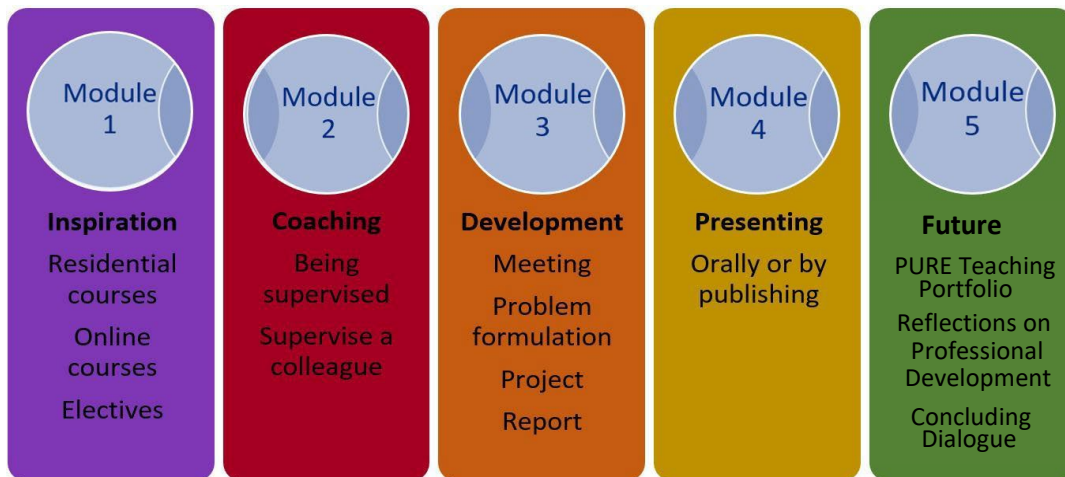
Module 1

Inspiration

Residential courses

Online courses

Electives

Module 2

Coaching

Being supervised

Supervise a colleague

Module 3

Development

Meeting

Problem formulation

Project

Report

Module 4

Presenting

Orally or by publishing

Module 5

Future

PURE Teaching Portfolio

Reflections on Professional Development

Concluding Dialogue